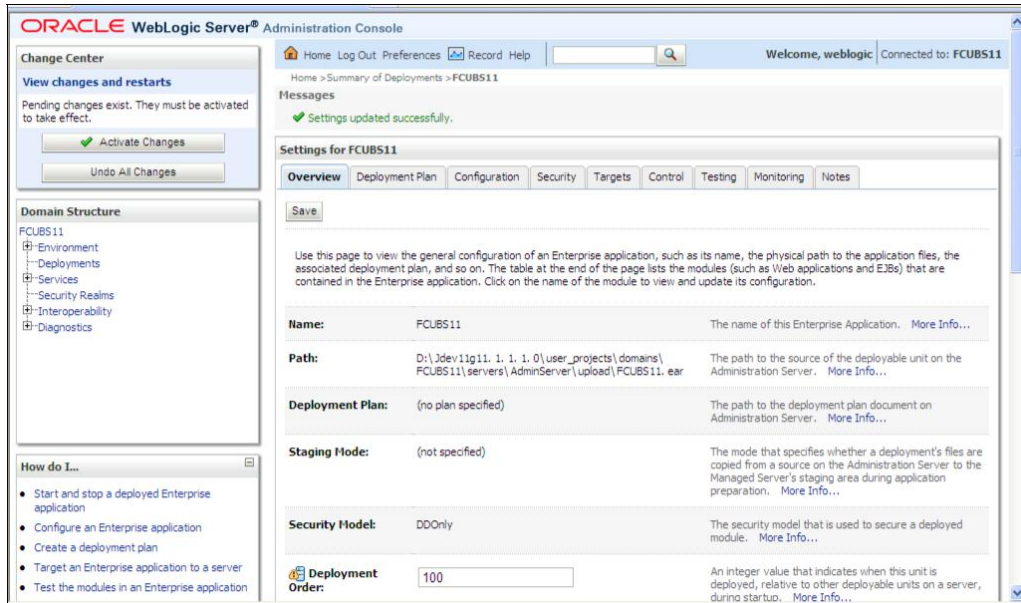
ORACLE WebLogic Server® Administration Console

Change Center

View changes and restarts

Pending changes exist. They must be activated to take effect.

Activate Changes

Undo All Changes

Domain Structure

FCUBS11
Environment
Deployments
Services
Security Realms
Interoperability
Diagnostics

How do I...

- Start and stop a deployed Enterprise application
- Configure an Enterprise application
- Create a deployment plan
- Target an Enterprise application to a server
- Test the modules in an Enterprise application

Home Log Out Preferences Record Help

Welcome, weblogic Connected to: FCUBS11

Home >Summary of Deployments >FCUBS11

Messages

Settings updated successfully.

Settings for FCUBS11

Overview Deployment Plan Configuration Security Targets Control Testing Monitoring Notes

Save

Use this page to view the general configuration of an Enterprise application, such as its name, the physical path to the application files, the associated deployment plan, and so on. The table at the end of the page lists the modules (such as Web applications and EJBs) that are contained in the Enterprise application. Click on the name of the module to view and update its configuration.

| | | |
|---|---|---|
| Name: | FCUBS11 | The name of this Enterprise Application. More Info... |
| Path: | D:\Jdev11g11.1.1.0\user_projects\domains\FCUBS11\servers\AdminServer\upload\FCUBS11.ear | The path to the source of the deployable unit on the Administration Server. More Info... |
| Deployment Plan: | (no plan specified) | The path to the deployment plan document on Administration Server. More Info... |
| Staging Mode: | (not specified) | The mode that specifies whether a deployment's files are copied from a source on the Administration Server to the Managed Server's staging area during application preparation. More Info... |
| Security Model: | DDOnly | The security model that is used to secure a deployed module. More Info... |
| Deployment Order: | 100 | An integer value that indicates when this unit is deployed, relative to other deployable units on a server, during startup. More Info... |